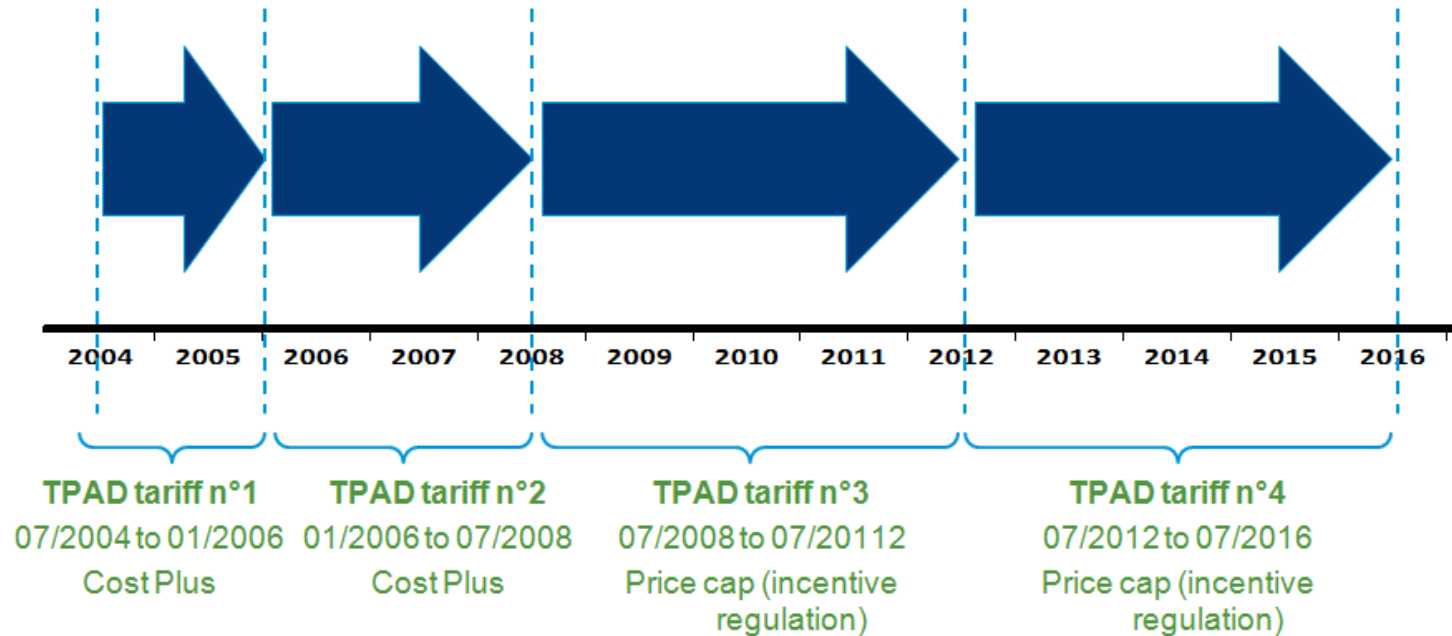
2004 2005 2006 2007 2008 2009 2010 2011 2012 2013 2014 2015 2016

TPAD tariff n°1
07/2004 to 01/2006
Cost Plus

TPAD tariff n°2
01/2006 to 07/2008
Cost Plus

TPAD tariff n°3
07/2008 to 07/20112
Price cap (incentive regulation)

TPAD tariff n°4
07/2012 to 07/2016
Price cap (incentive regulation)